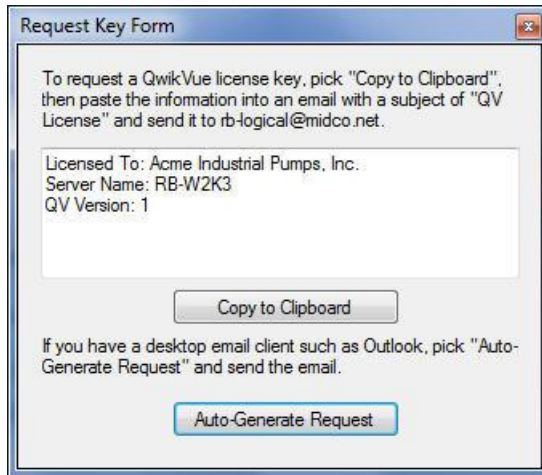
Request Key Form

To request a QwikVue license key, pick "Copy to Clipboard", then paste the information into an email with a subject of "QV License" and send it to rb-logical@midco.net.

Licensed To: Acme Industrial Pumps, Inc.
Server Name: RB-W2K3
QV Version: 1

Copy to Clipboard

If you have a desktop email client such as Outlook, pick "Auto-Generate Request" and send the email.

Auto-Generate Request